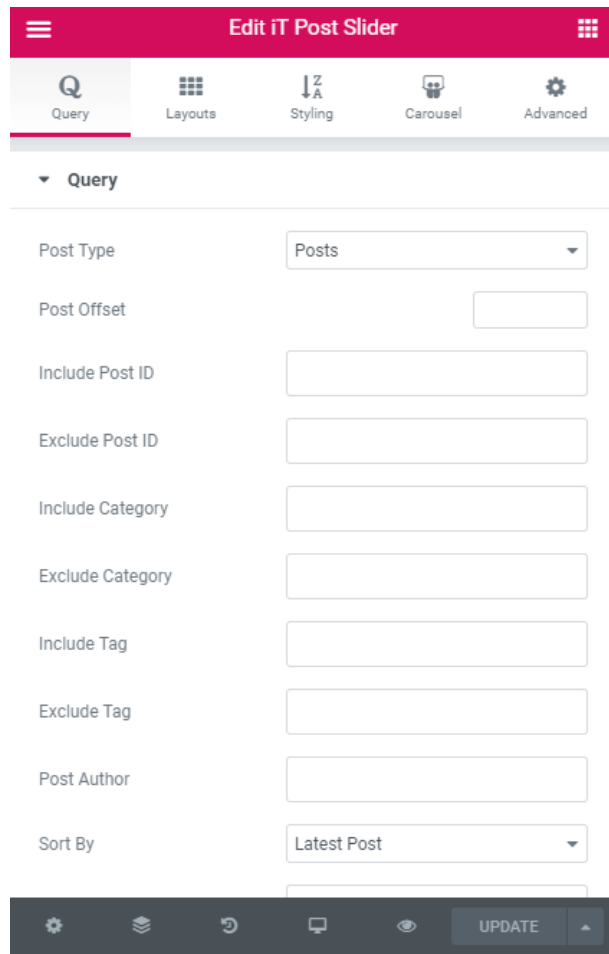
Edit iT Post Slider

Query
Layouts
Styling
Carousel
Advanced

Query

Post Type
Posts

Post Offset

Include Post ID

Exclude Post ID

Include Category

Exclude Category

Include Tag

Exclude Tag

Post Author

Sort By
Latest Post

UPDATE